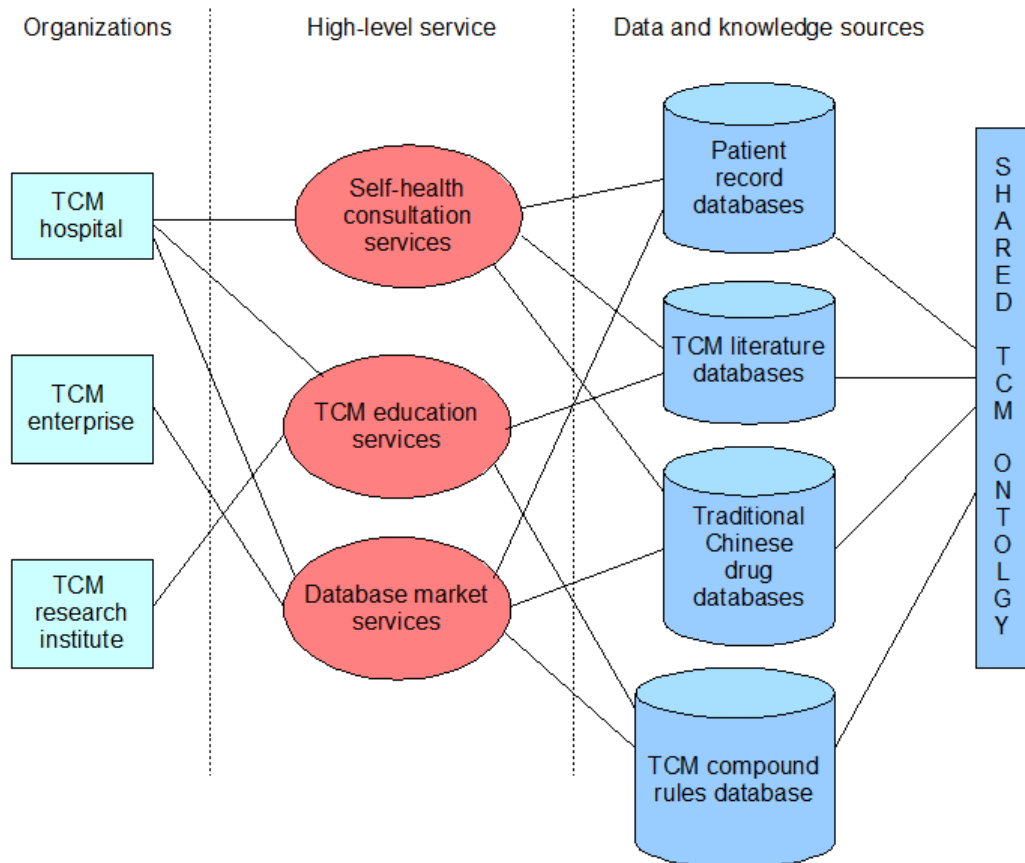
Organizations

High-level service

Data and knowledge sources

TCM hospital

TCM enterprise

TCM research institute

Self-health consultation services

TCM education services

Database market services

Patient record databases

TCM literature databases

Traditional Chinese drug databases

TCM compound rules database

SHARED TCM ONTOLGY